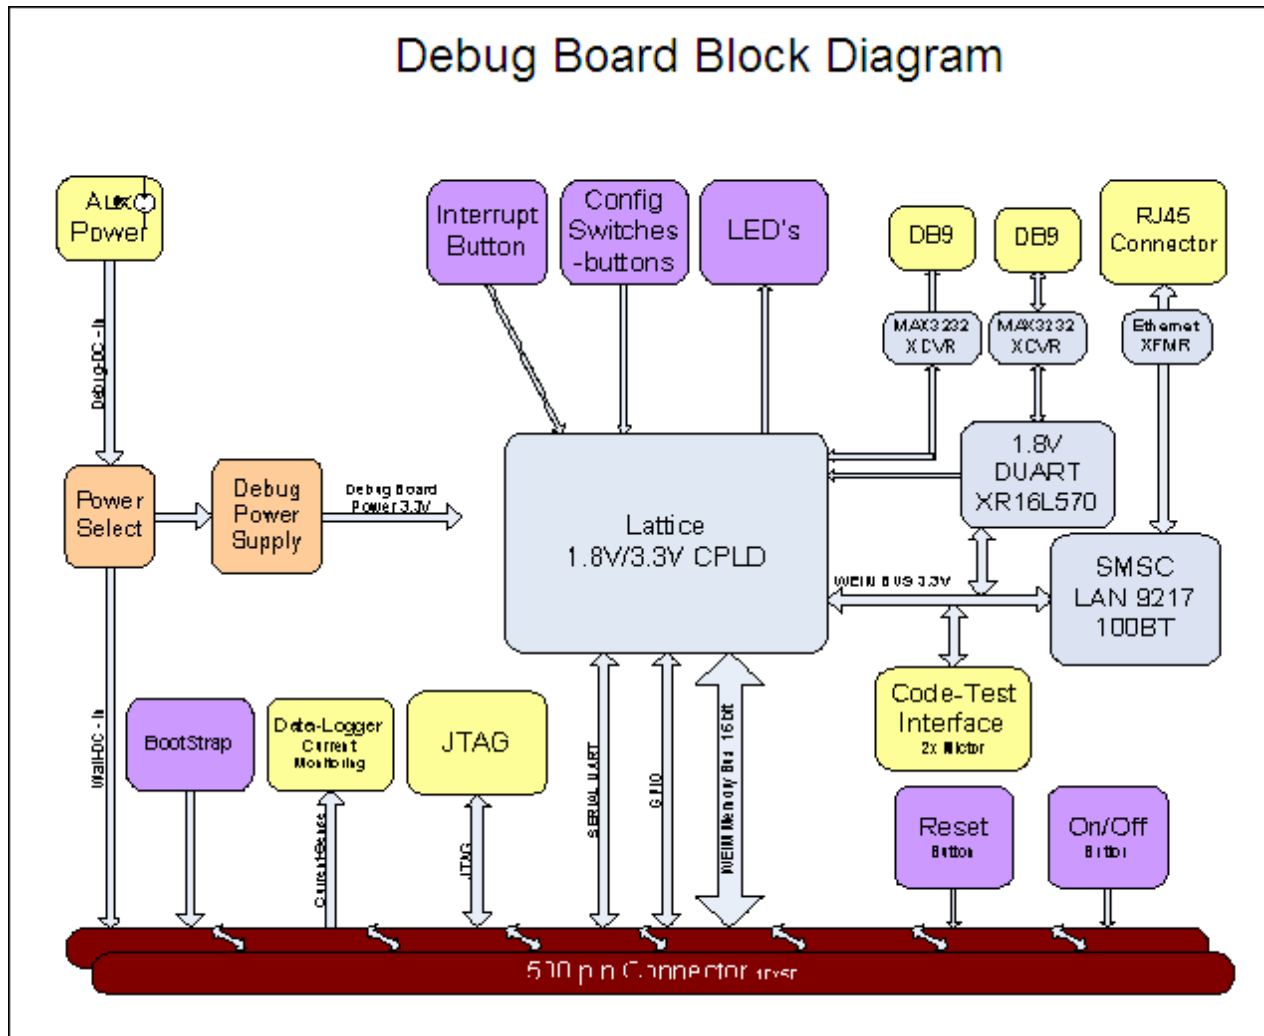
Debug Board Block Diagram

Aux Power

Debug-DC-In

Power Select

Debug Power Supply

Debug Board Power 3.3V

Interrupt Button

Config Switches -buttons

LED's

DB9

DB9

RJ45 Connector

MAX3232 XCVR

MAX3232 XCVR

Ethernet XFMR

Lattice 1.8V/3.3V CPLD

1.8V DUART XR16L570

SMSC LAN 9217 100BT

WEIM BUS 3.3V

Code-Test Interface 2x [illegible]

Wall-DC-In

BootStrap

Data-Logger Current Monitoring

JTAG

Current Sense

JTAG

SERIAL UART

GPIO

WEIM Memory Bus 16 bit

Reset Button

On/Off Button

510 pin Connector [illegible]